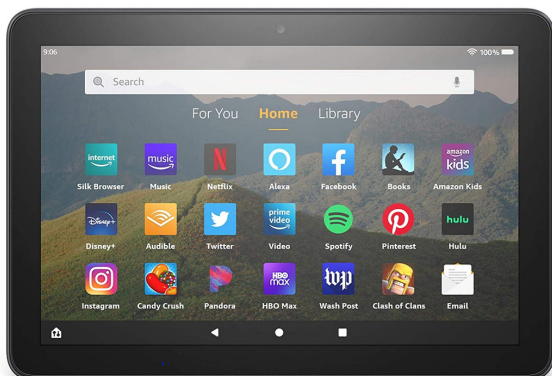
9:06
100%
Search
For You Home Library
internet
Silk Browser
music
Music
Netflix
Alexa
Facebook
Books
amazon kids
Amazon Kids
Disney+
Disney+
Audible
Twitter
prime video
Video
Spotify
Pinterest
hulu
Hulu
Instagram
Candy Crush
Pandora
HBO max
HBO Max
Wash Post
Clash of Clans
Email